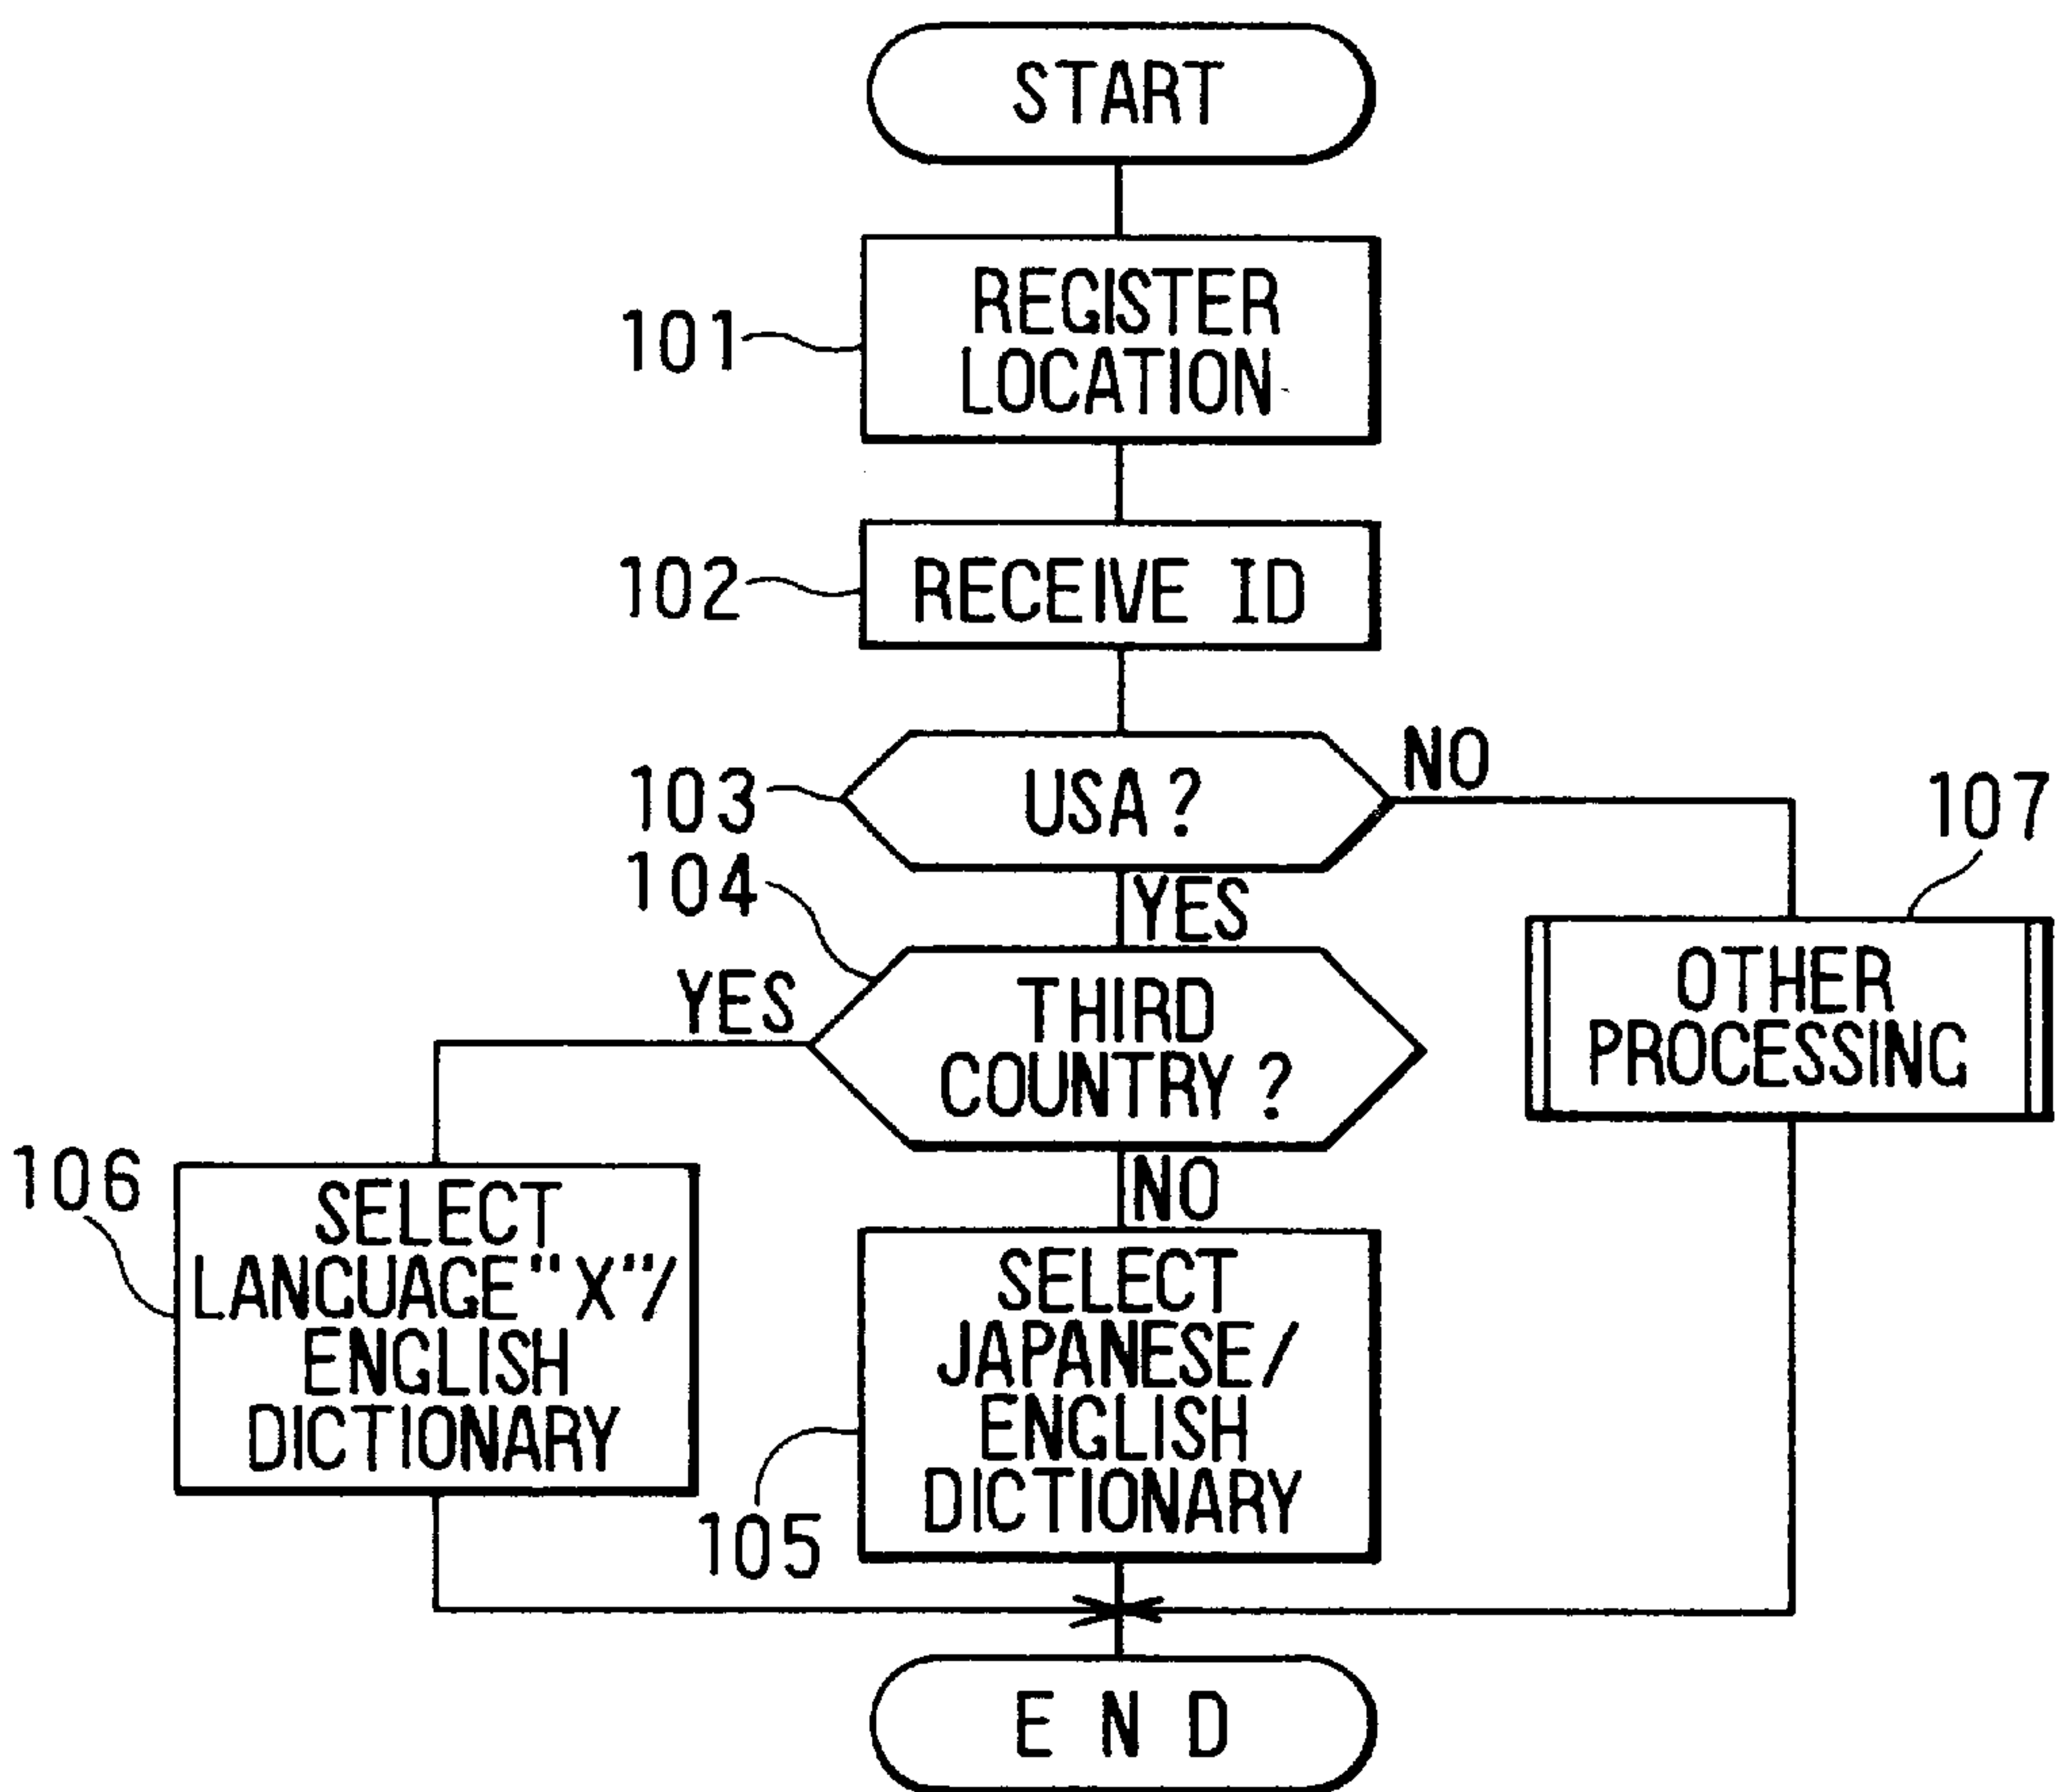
START

101 REGISTER LOCATION

102 RECEIVE ID

103 USA ?

NO

107

YES

104

YES

THIRD COUNTRY ?

OTHER PROCESSING

106

NO

SELECT LANGUAGE "X"/ ENGLISH DICTIONARY

SELECT JAPANESE/ ENGLISH DICTIONARY

105

E N D